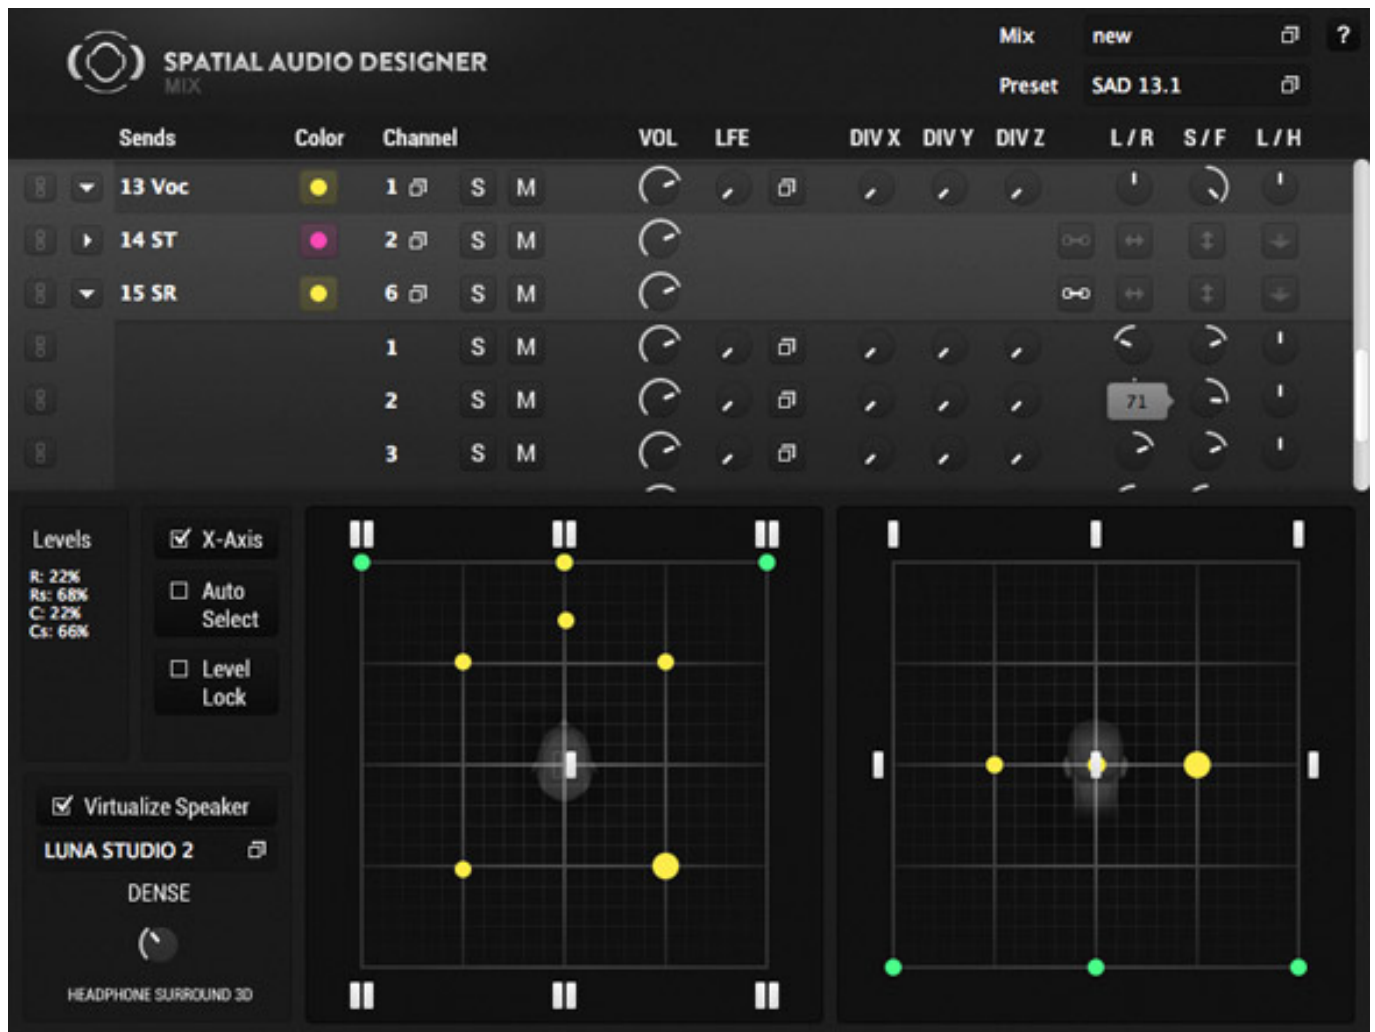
SPATIAL AUDIO DESIGNER
MIX

Mix new
Preset SAD 13.1
?

| Sends | Color | Channel | | | VOL | LFE | DIV X | DIV Y | DIV Z | L / R | S / F | L / H |
|---|---|---|---|---|---|---|---|---|---|---|---|---|
| 13 Voc | | 1 | S | M | | | | | | | | |
| 14 ST | | 2 | S | M | | | | | | | | |
| 15 SR | | 6 | S | M | | | | | | | | |
| | | 1 | S | M | | | | | | | | |
| | | 2 | S | M | | | | | | 71 | | |
| | | 3 | S | M | | | | | | | | |

Levels
R: 22%
Rs: 68%
C: 22%
Cs: 66%

X-Axis
Auto Select
Level Lock

Virtualize Speaker
LUNA STUDIO 2
DENSE
HEADPHONE SURROUND 3D